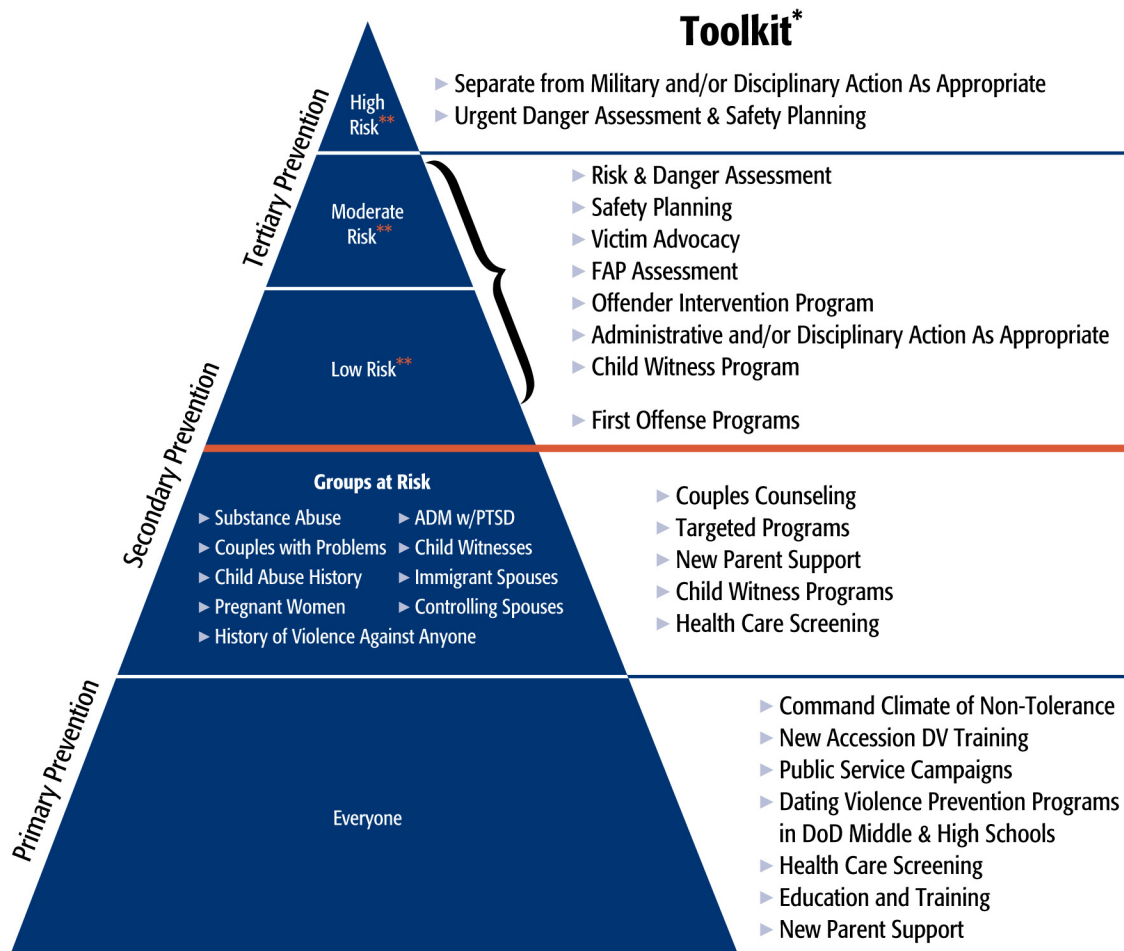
Toolkit*

High Risk**

Moderate Risk**

Low Risk**

Tertiary Prevention

Secondary Prevention

Primary Prevention

► Separate from Military and/or Disciplinary Action As Appropriate
► Urgent Danger Assessment & Safety Planning

► Risk & Danger Assessment
► Safety Planning
► Victim Advocacy
► FAP Assessment
► Offender Intervention Program
► Administrative and/or Disciplinary Action As Appropriate
► Child Witness Program

► First Offense Programs

Groups at Risk
► Substance Abuse
► ADM w/PTSD
► Couples with Problems
► Child Witnesses
► Child Abuse History
► Immigrant Spouses
► Pregnant Women
► Controlling Spouses
► History of Violence Against Anyone

► Couples Counseling
► Targeted Programs
► New Parent Support
► Child Witness Programs
► Health Care Screening

Everyone

► Command Climate of Non-Tolerance
► New Accession DV Training
► Public Service Campaigns
► Dating Violence Prevention Programs in DoD Middle & High Schools
► Health Care Screening
► Education and Training
► New Parent Support